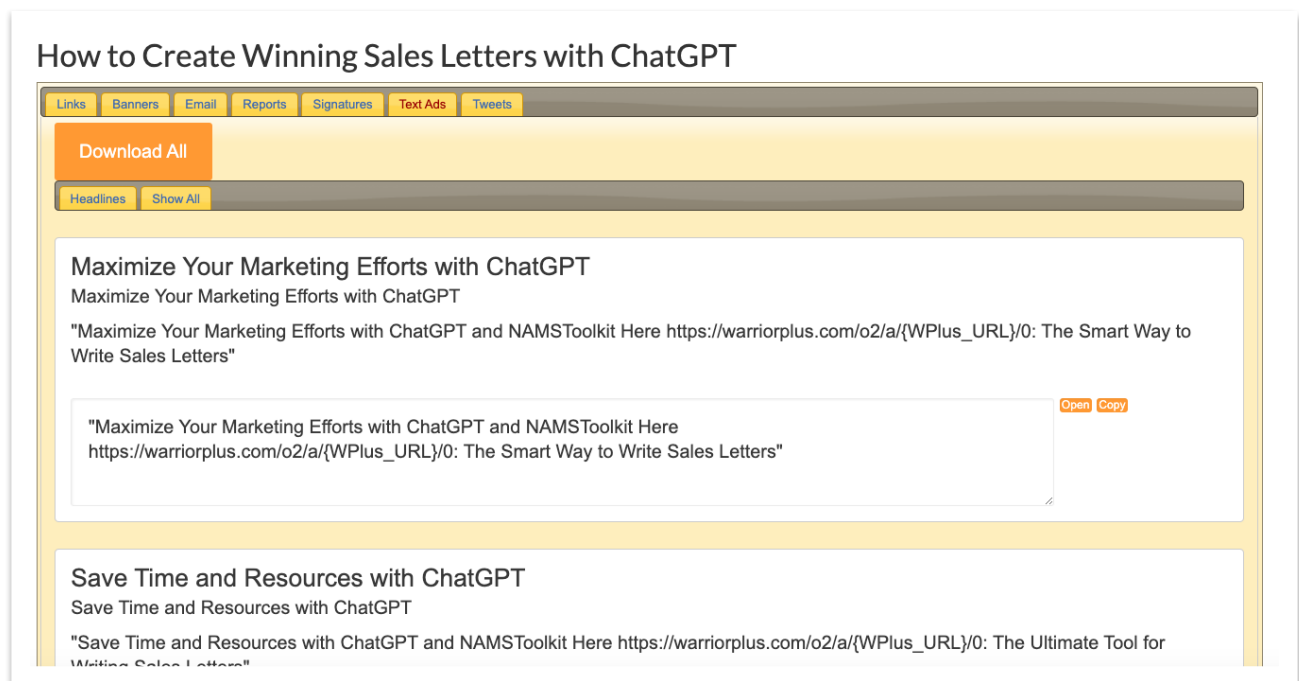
How to Create Winning Sales Letters with ChatGPT

Links Banners Email Reports Signatures Text Ads Tweets

Download All

Headlines Show All

Maximize Your Marketing Efforts with ChatGPT

Maximize Your Marketing Efforts with ChatGPT

"Maximize Your Marketing Efforts with ChatGPT and NAMSToolkit Here https://warriorplus.com/o2/a/{WPlus_URL}/0: The Smart Way to Write Sales Letters"

"Maximize Your Marketing Efforts with ChatGPT and NAMSToolkit Here https://warriorplus.com/o2/a/{WPlus_URL}/0: The Smart Way to Write Sales Letters"

Open Copy

Save Time and Resources with ChatGPT

Save Time and Resources with ChatGPT

"Save Time and Resources with ChatGPT and NAMSToolkit Here https://warriorplus.com/o2/a/{WPlus_URL}/0: The Ultimate Tool for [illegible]